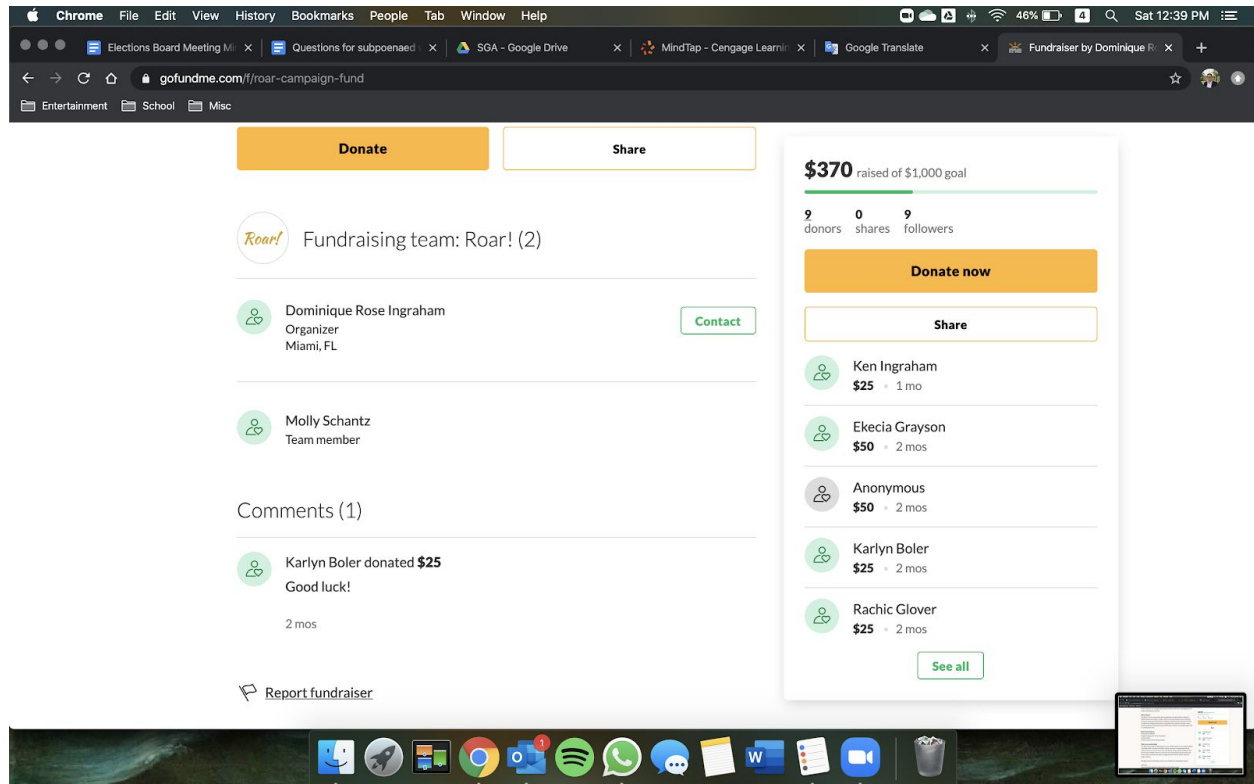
Chrome File Edit View History Bookmarks People Tab Window Help
46% 4 Sat 12:39 PM

Elections Board Meeting M × | Questions for subpoenaed × | SGA - Google Drive × | MindTap - Cengage Learnin × | Google Translate × | Fundraiser by Dominique R ×

gofundme.com/f/roar-campaign-fund

Entertainment School Misc

Donate
Share

Roar!
Fundraising team: Roar! (2)

Dominique Rose Ingraham
Organizer
Miami, FL
Contact

Molly Schantz
Team member

Comments (1)

Karlyn Boler donated **$25**
Good luck!

2 mos

Report fundraiser

$370 raised of $1,000 goal

9 donors 0 shares 9 followers

Donate now

Share

Ken Ingraham
$25 · 1 mo

Ekecia Grayson
$50 · 2 mos

Anonymous
$50 · 2 mos

Karlyn Boler
$25 · 2 mos

Rachic Glover
$25 · 2 mos

See all

1